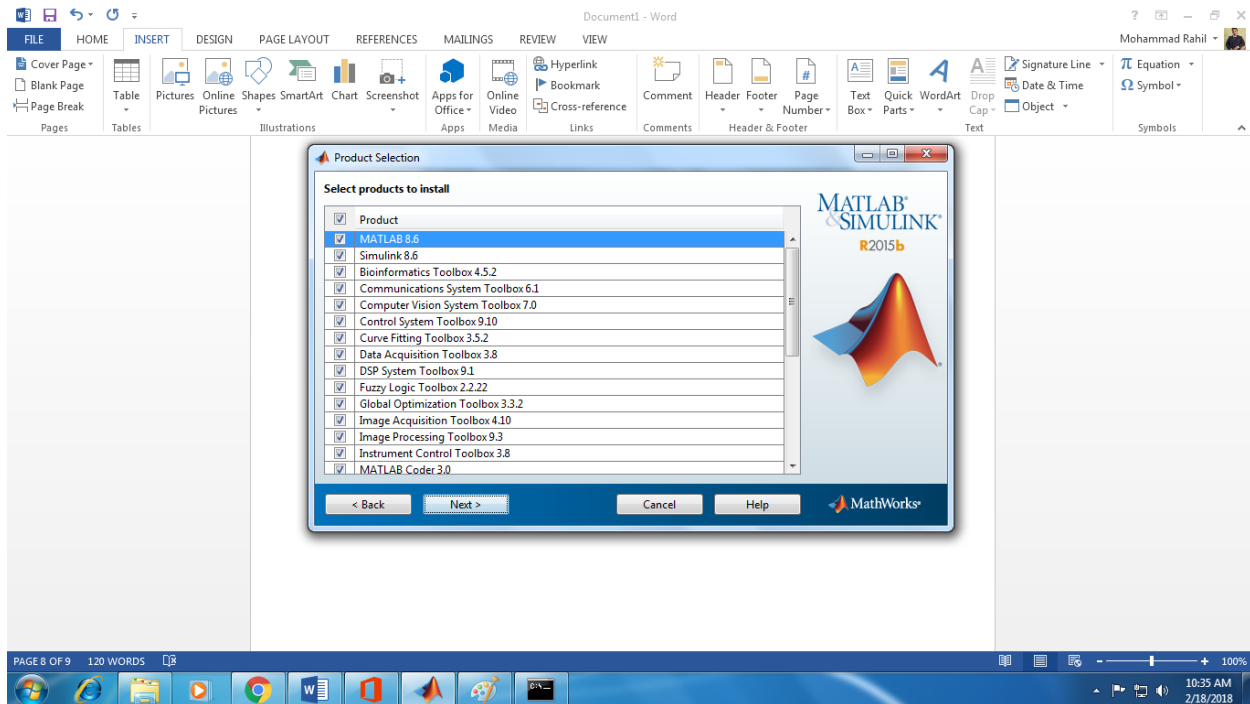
Document1 - Word

? – ×

FILE HOME INSERT DESIGN PAGE LAYOUT REFERENCES MAILINGS REVIEW VIEW Mohammad Rahil

Cover Page
Blank Page
Page Break
Pages

Table
Tables

Pictures Online Pictures Shapes SmartArt Chart Screenshot
Illustrations

Apps for Office
Apps

Online Video
Media

Hyperlink
Bookmark
Cross-reference
Links

Comment
Comments

Header Footer Page Number
Header & Footer

Text Box Quick Parts WordArt Drop Cap
Signature Line
Date & Time
Object
Text

$\pi$ Equation
$\Omega$ Symbol
Symbols

Product Selection

Select products to install

| | Product |
|---|---|
| ☑ | MATLAB 8.6 |
| ☑ | Simulink 8.6 |
| ☑ | Bioinformatics Toolbox 4.5.2 |
| ☑ | Communications System Toolbox 6.1 |
| ☑ | Computer Vision System Toolbox 7.0 |
| ☑ | Control System Toolbox 9.10 |
| ☑ | Curve Fitting Toolbox 3.5.2 |
| ☑ | Data Acquisition Toolbox 3.8 |
| ☑ | DSP System Toolbox 9.1 |
| ☑ | Fuzzy Logic Toolbox 2.2.22 |
| ☑ | Global Optimization Toolbox 3.3.2 |
| ☑ | Image Acquisition Toolbox 4.10 |
| ☑ | Image Processing Toolbox 9.3 |
| ☑ | Instrument Control Toolbox 3.8 |
| ☑ | MATLAB Coder 3.0 |

MATLAB® & SIMULINK®
R2015b

< Back Next > Cancel Help

MathWorks®

PAGE 8 OF 9 120 WORDS

100%

10:35 AM
2/18/2018